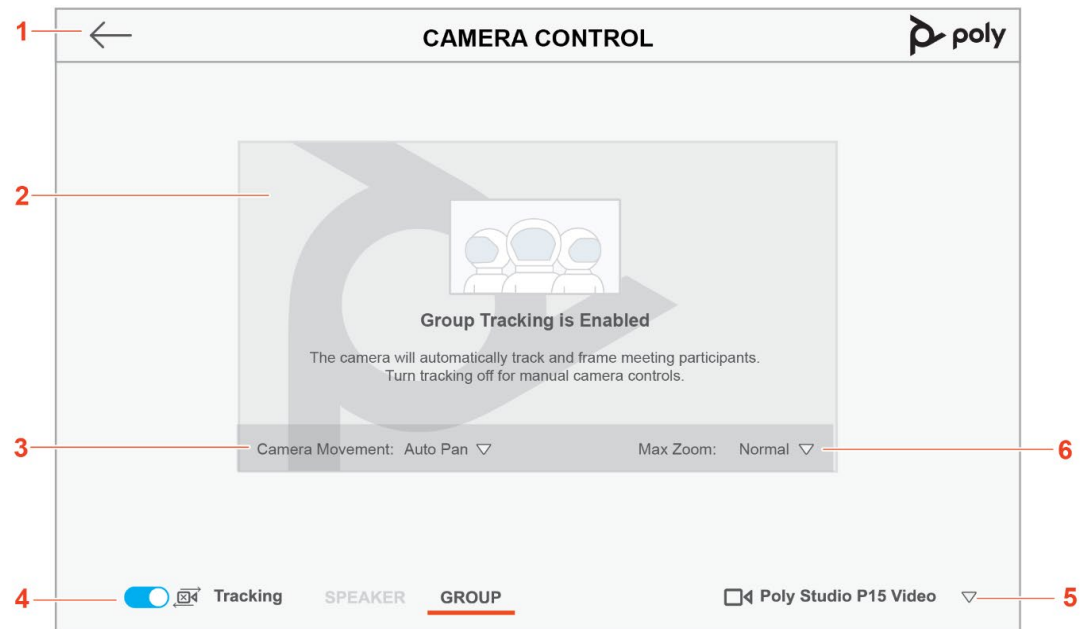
1

CAMERA CONTROL

poly

2

Group Tracking is Enabled

The camera will automatically track and frame meeting participants. Turn tracking off for manual camera controls.

3

Camera Movement: Auto Pan ▽

Max Zoom: Normal ▽

6

4

Tracking

SPEAKER

GROUP

Poly Studio P15 Video ▽

5